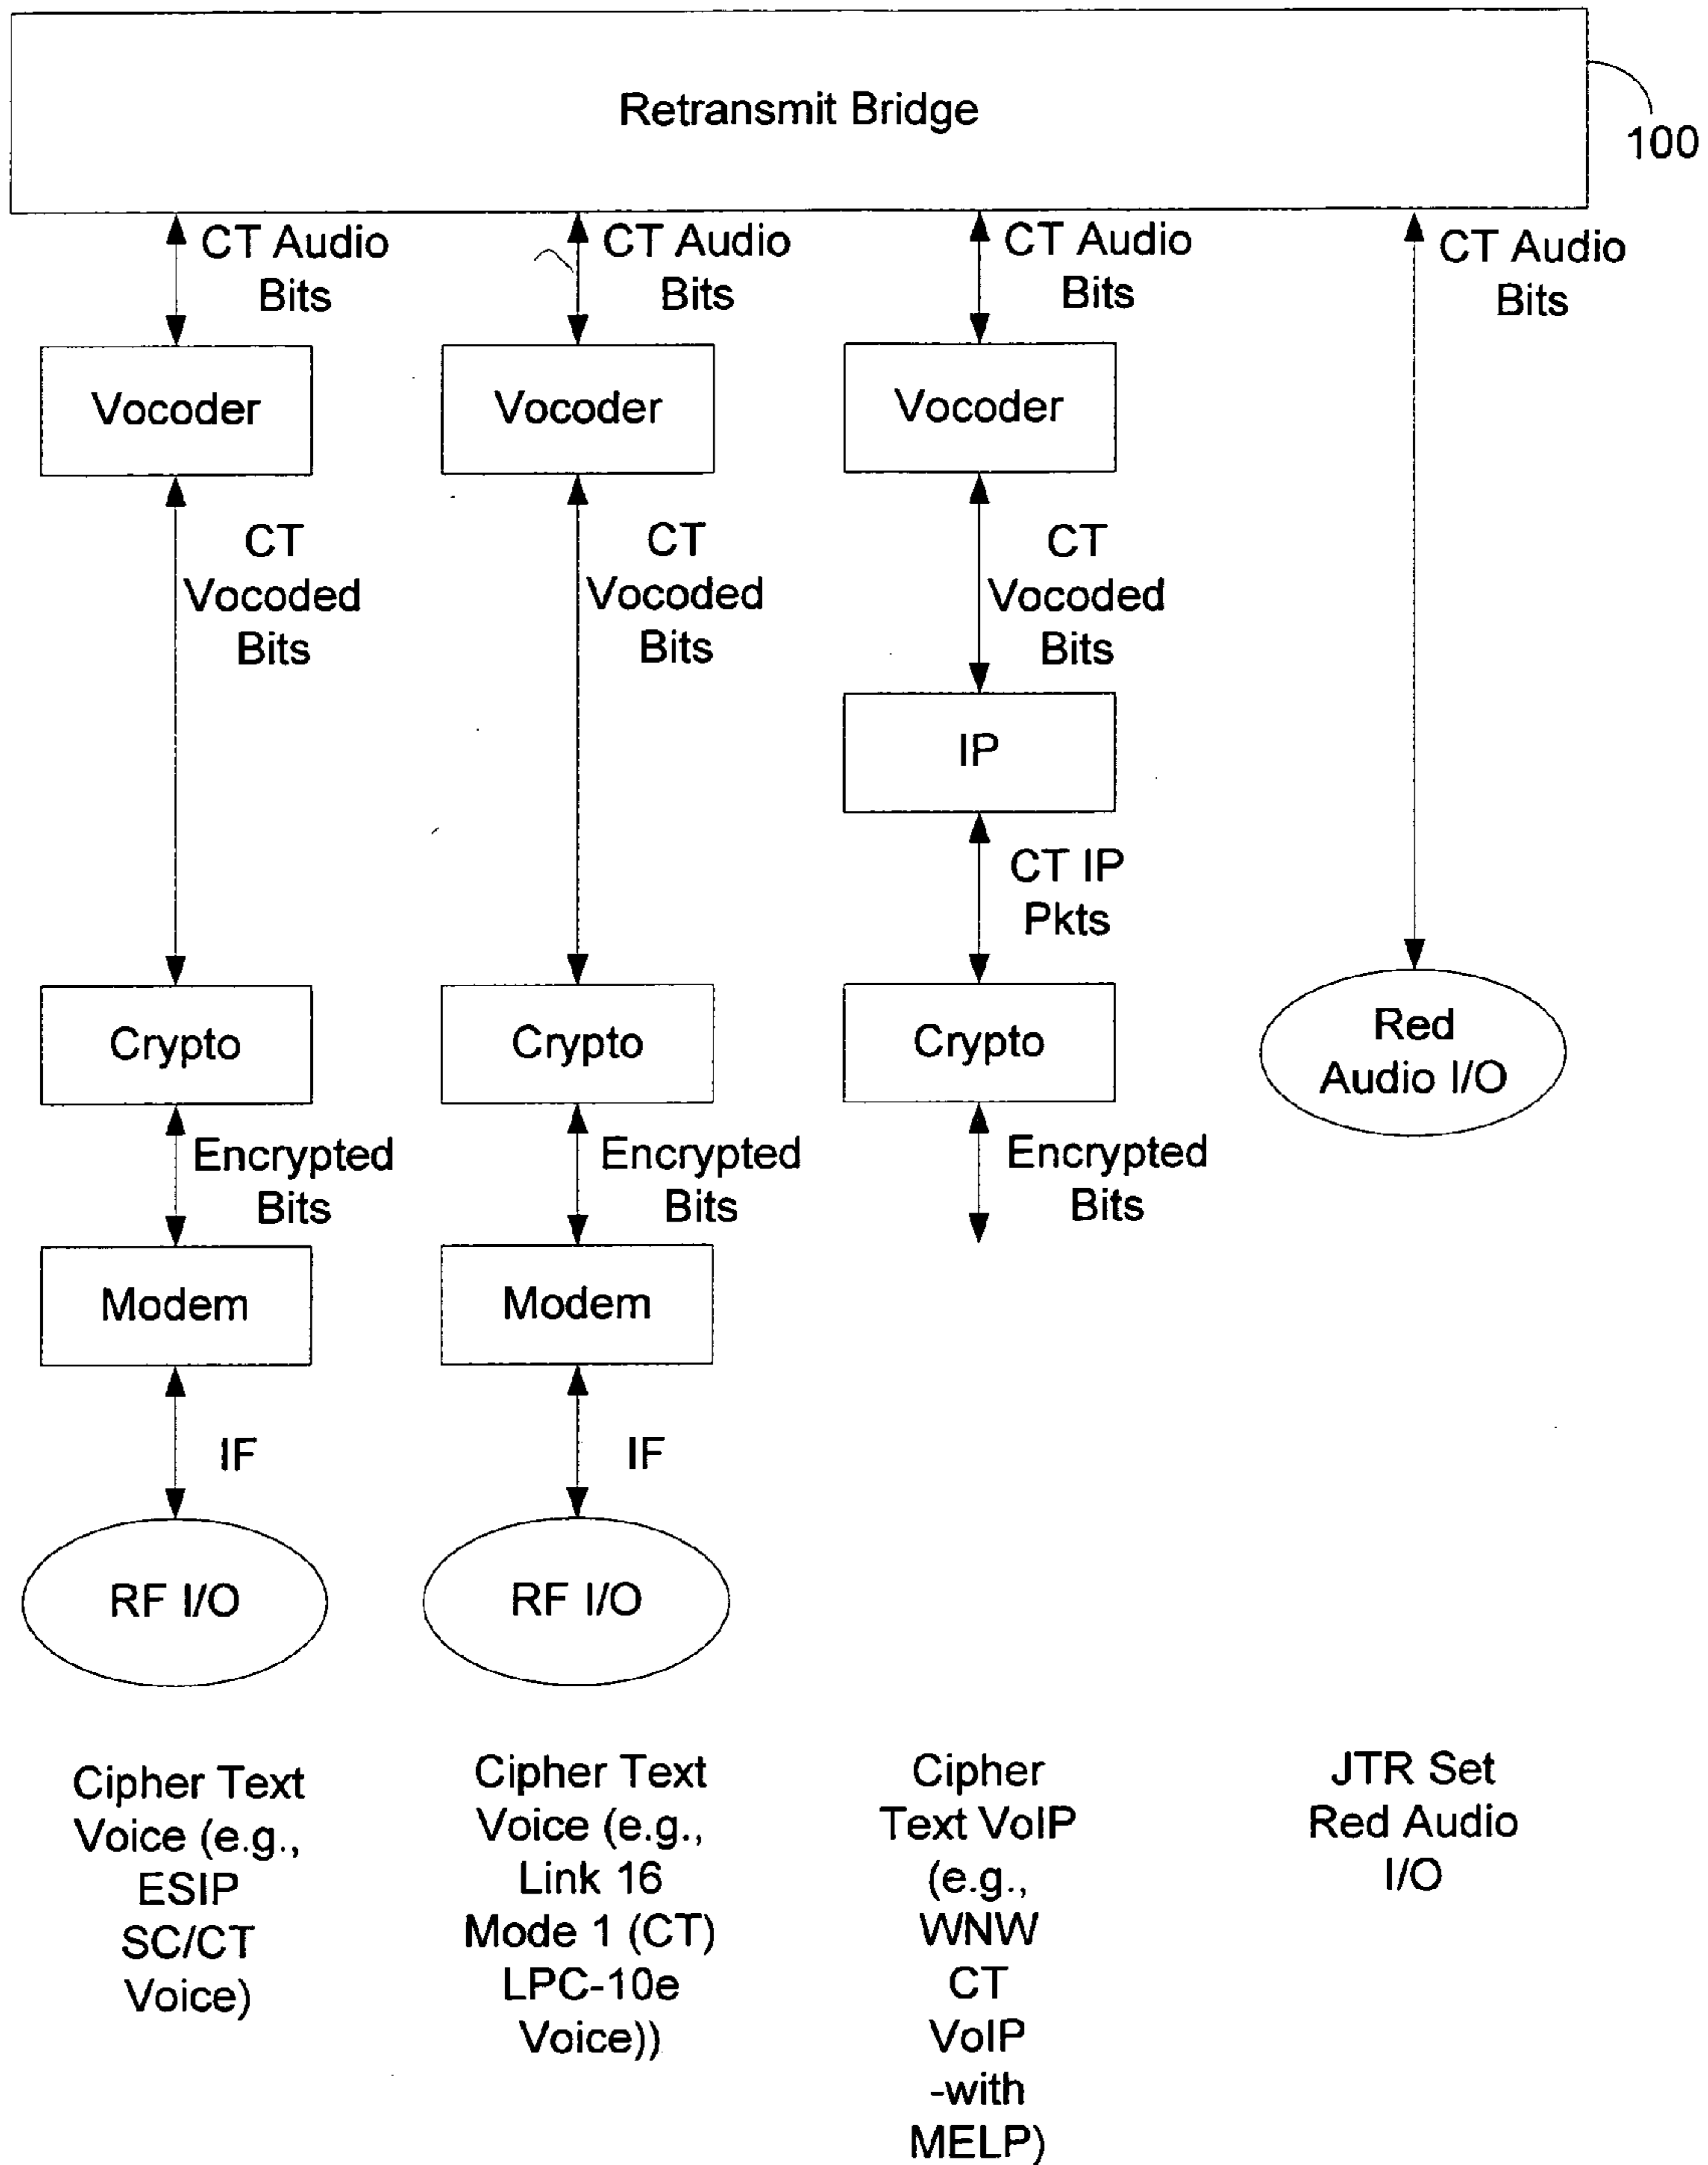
Retransmit Bridge

100

CT Audio Bits

CT Audio Bits

CT Audio Bits

CT Audio Bits

Vocoder

Vocoder

Vocoder

CT Vocoded Bits

CT Vocoded Bits

CT Vocoded Bits

IP

CT IP Pkts

Crypto

Crypto

Crypto

Red Audio I/O

Encrypted Bits

Encrypted Bits

Encrypted Bits

Modem

Modem

IF

IF

RF I/O

RF I/O

Cipher Text Voice (e.g., ESIP SC/CT Voice)

Cipher Text Voice (e.g., Link 16 Mode 1 (CT) LPC-10e Voice))

Cipher Text VoIP (e.g., WNW CT VoIP -with MELP)

JTR Set Red Audio I/O